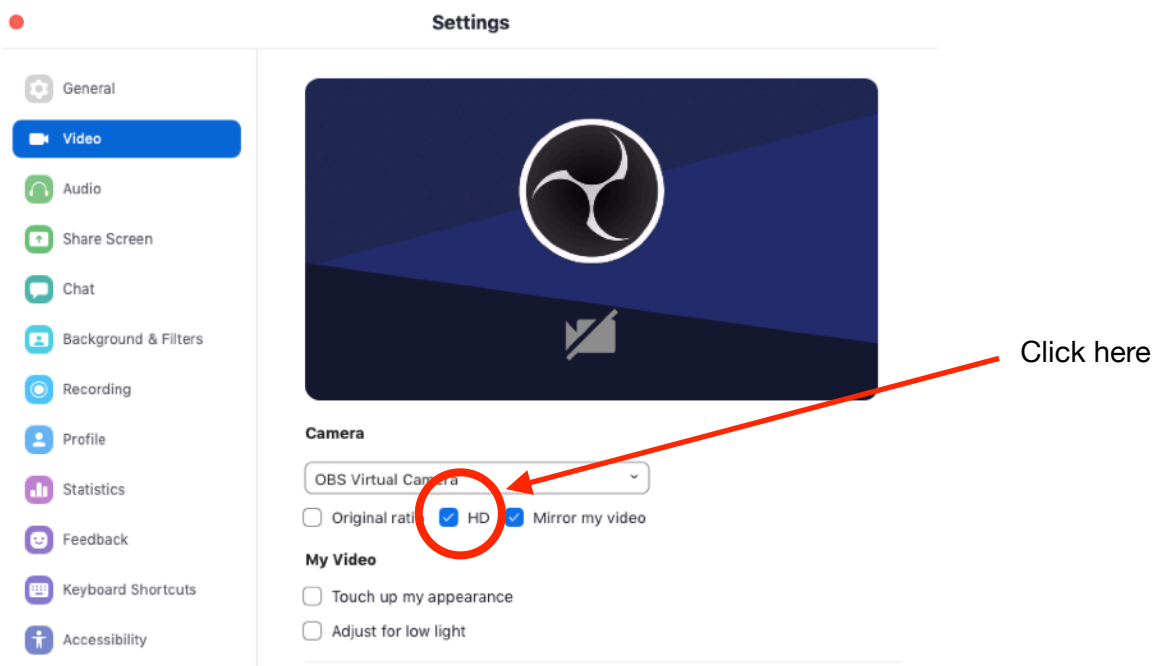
Settings

General
Video
Audio
Share Screen
Chat
Background & Filters
Recording
Profile
Statistics
Feedback
Keyboard Shortcuts
Accessibility

Click here

Camera

OBS Virtual Camera

Original ratio
HD
Mirror my video

My Video

Touch up my appearance
Adjust for low light